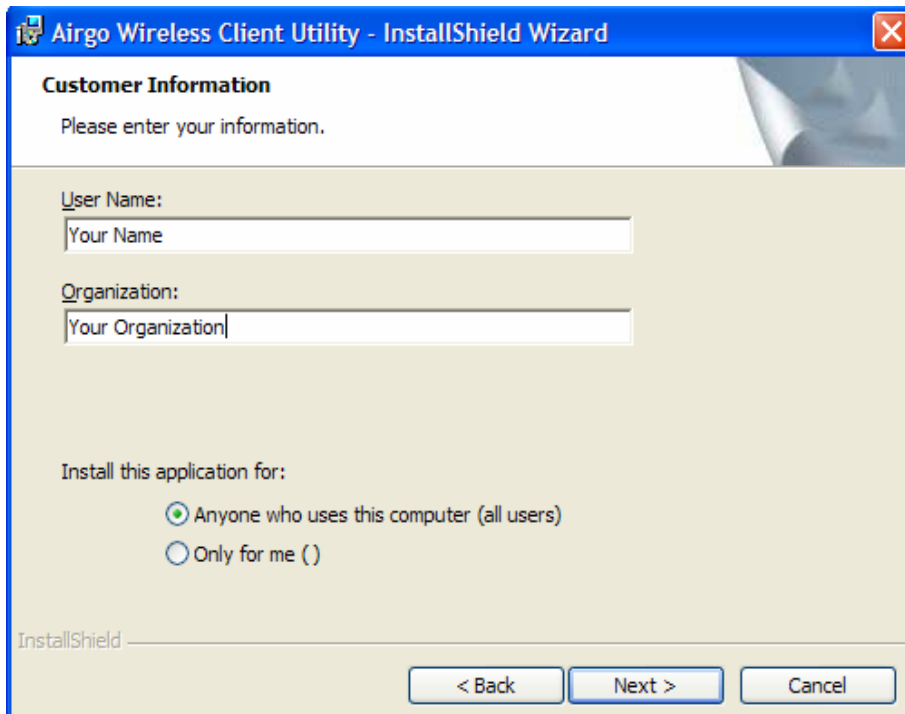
Airgo Wireless Client Utility - InstallShield Wizard

Customer Information

Please enter your information.

User Name:

Your Name

Organization:

Your Organization

Install this application for:

Anyone who uses this computer (all users)

Only for me ( )

InstallShield

< Back

Next >

Cancel